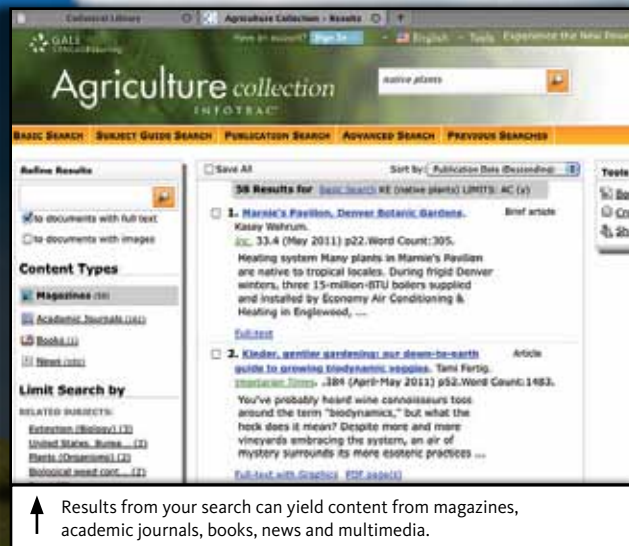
Cottonwood Library | Agriculture Collection - Results

GALE CENGAGE Learning

Have an account? Sign In | English | Tools | Experience the New Power

Agriculture collection INFOTRAC

native plants

BASIC SEARCH | SUBJECT GUIDE SEARCH | PUBLICATION SEARCH | ADVANCED SEARCH | PREVIOUS SEARCHES

Refine Results

to documents with full text

to documents with images

Content Types

Magazines (56)

Academic Journals (162)

Books (1)

News (101)

Limit Search by

RELATED SUBJECTS:

Extension (Biology) (3)

United States. Burea... (3)

Plants (Organisms) (3)

Biological weed cont... (2)

Save All

Sort by: Publication Date (Descending)

56 Results for Basic Search KE (native plants) LIMITS: AC (y)

1. Marnie's Pavilion, Denver Botanic Gardens. Kasey Wehrum. Inc. 33.4 (May 2011) p22. Word Count: 305. Brief article

Heating system Many plants in Marnie's Pavilion are native to tropical locales. During frigid Denver winters, three 15-million-BTU boilers supplied and installed by Economy Air Conditioning & Heating in Englewood, ...

Full-text

2. Kinder, gentler gardening: our down-to-earth guide to growing biodynamic veggies. Tami Fertig. Vegetarian Times. 384 (April-May 2011) p52. Word Count: 1483. Article

You've probably heard wine connoisseurs toss around the term "biodynamics," but what the heck does it mean? Despite more and more vineyards embracing the system, an air of mystery surrounds its more esoteric practices ...

Full-text with Graphics | PDF page(s)

Tools

Bo

Cr

Sh

Results from your search can yield content from magazines, academic journals, books, news and multimedia.